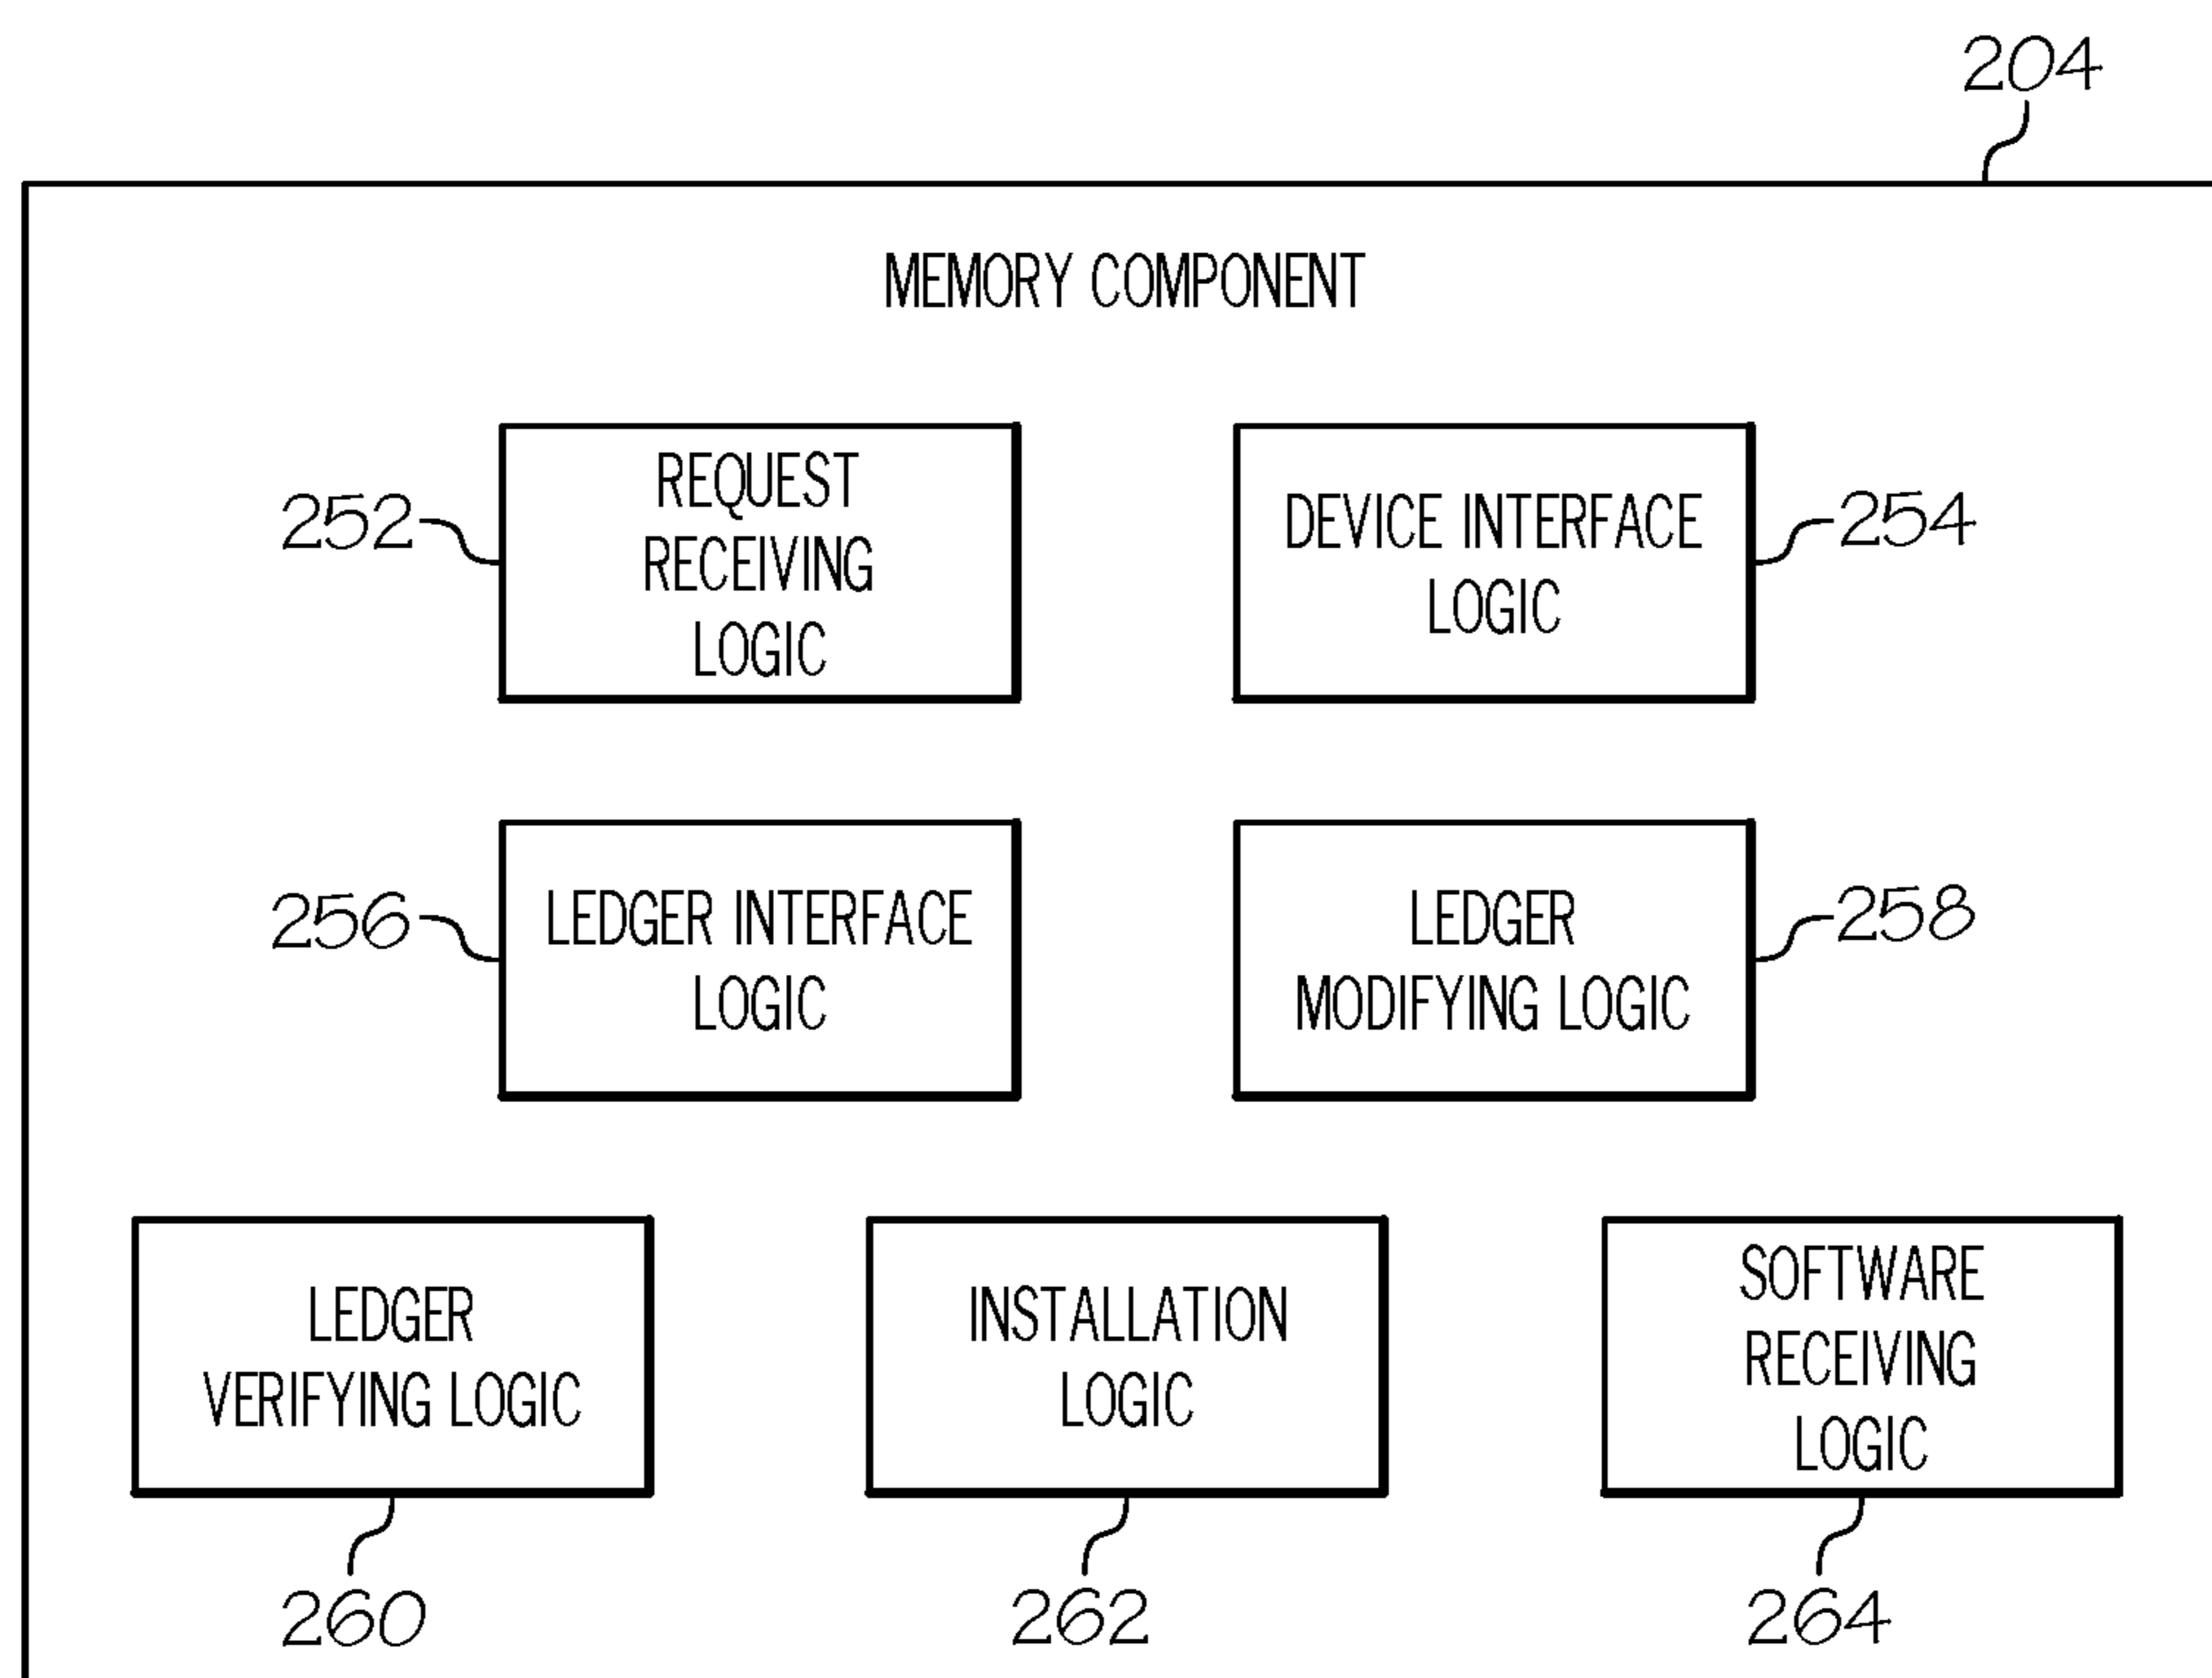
204

MEMORY COMPONENT

252 REQUEST RECEIVING LOGIC

DEVICE INTERFACE LOGIC 254

256 LEDGER INTERFACE LOGIC

LEDGER MODIFYING LOGIC 258

LEDGER VERIFYING LOGIC

INSTALLATION LOGIC

SOFTWARE RECEIVING LOGIC

260

262

264